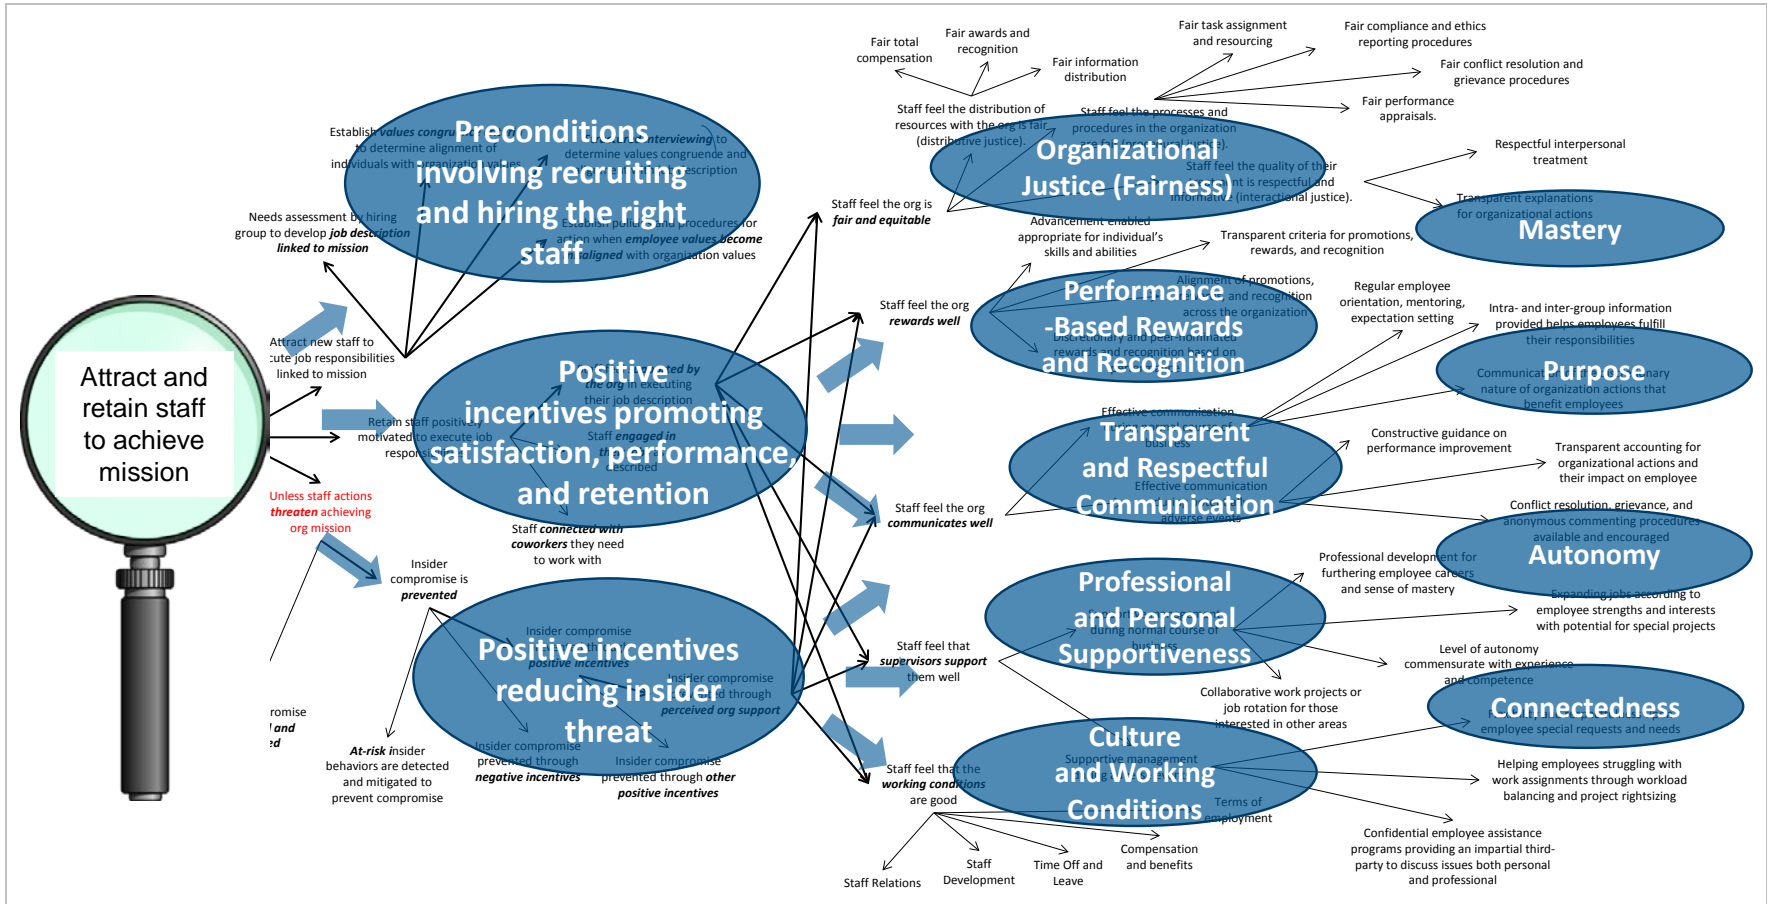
Attract and retain staff to achieve mission

Preconditions involving recruiting and hiring the right staff

Establish values congru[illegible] to determine alignment of individuals with organization values

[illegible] interviewing to determine values congruence and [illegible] description

Needs assessment by hiring group to develop job description linked to mission

Establish policies and procedures for action when employee values become misaligned with organization values

Attract new staff to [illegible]cute job responsibilities linked to mission

Retain staff positively motivated to execute job respons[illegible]

Unless staff actions threaten achieving org mission

Positive incentives promoting satisfaction, performance, and retention

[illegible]ed by the org in executing their job description

Staff engaged in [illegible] described

Staff connected with coworkers they need to work with

Insider compromise is prevented

Positive incentives reducing insider threat

Insider compromise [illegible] positive incentives

Insider compromise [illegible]d through perceived org support

Insider compromise prevented through negative incentives

Insider compromise prevented through other positive incentives

At-risk insider behaviors are detected and mitigated to prevent compromise

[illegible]romise
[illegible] and
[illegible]d

Fair total compensation

Fair awards and recognition

Fair information distribution

Fair task assignment and resourcing

Fair compliance and ethics reporting procedures

Fair conflict resolution and grievance procedures

Fair performance appraisals.

Staff feel the distribution of resources with the org is fair (distributive justice).

Staff feel the processes and procedures in the organization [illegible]).

Organizational Justice (Fairness)

Staff feel the quality of their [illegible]nt is respectful and informative (interactional justice).

Staff feel the org is fair and equitable

Respectful interpersonal treatment

Transparent explanations for organizational actions

Mastery

Advancement enabled appropriate for individual's skills and abilities

Transparent criteria for promotions, rewards, and recognition

Staff feel the org rewards well

Performance-Based Rewards and Recognition

Alignment of promotions, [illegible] and recognition across the organization

Discretionary and peer-nominated rewards and recognition based on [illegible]

Regular employee orientation, mentoring, expectation setting

Intra- and inter-group information provided helps employees fulfill their responsibilities

Purpose

Communica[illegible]nary nature of organization actions that benefit employees

Effective communication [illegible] business

Transparent and Respectful Communication

Effective communication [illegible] adverse events

Staff feel the org communicates well

Constructive guidance on performance improvement

Transparent accounting for organizational actions and their impact on employee

Conflict resolution, grievance, and anonymous commenting procedures available and encouraged

Autonomy

Professional development for furthering employee careers and sense of mastery

Expanding jobs according to employee strengths and interests with potential for special projects

Professional and Personal Supportiveness

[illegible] during normal course of business

Staff feel that supervisors support them well

Level of autonomy commensurate with experience and competence

Collaborative work projects or job rotation for those interested in other areas

Connectedness

employee special requests and needs

Culture and Working Conditions

Supportive management

Terms of employment

Staff feel that the working conditions are good

Helping employees struggling with work assignments through workload balancing and project rightsizing

Confidential employee assistance programs providing an impartial third-party to discuss issues both personal and professional

Staff Relations

Staff Development

Time Off and Leave

Compensation and benefits